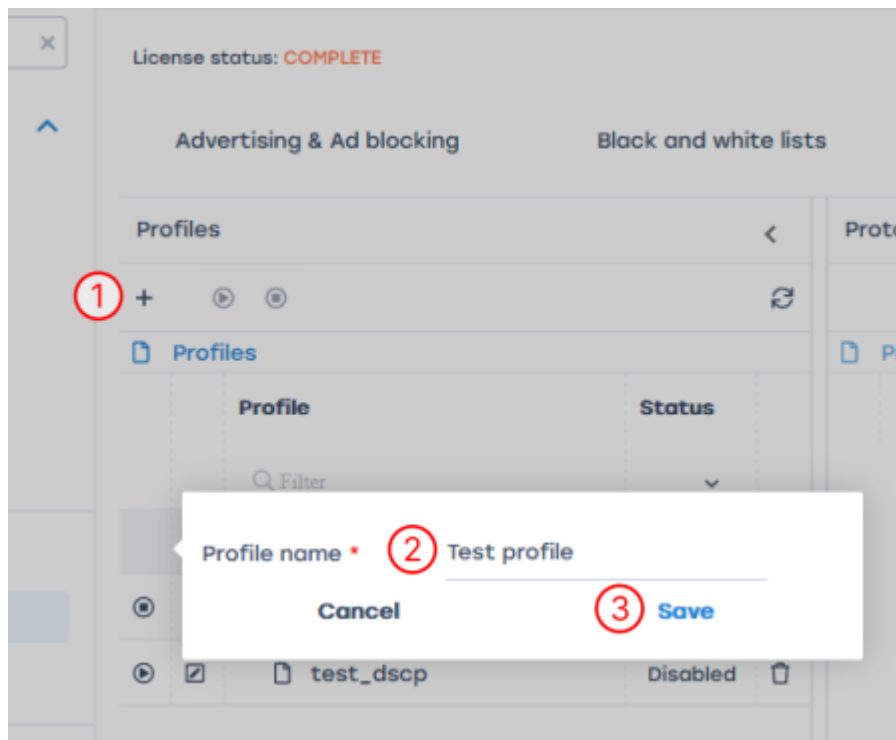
License status: COMPLETE

Advertising & Ad blocking

Black and white lists

Profiles

Prot

1

Profiles

P

Profile

Status

Filter

Profile name *

2

Test profile

Cancel

3

Save

test_dscp

Disabled